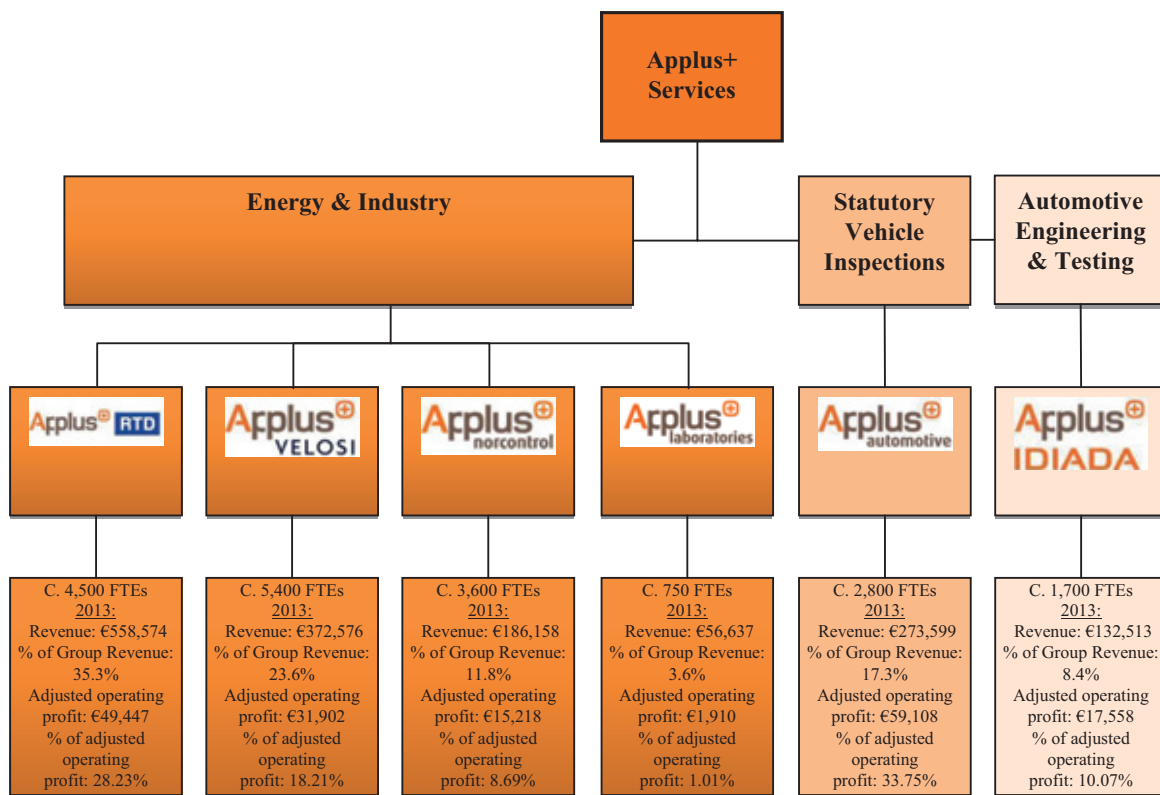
Applus+ Services

Energy & Industry

Statutory Vehicle Inspections

Automotive Engineering & Testing

Applus RTD

Applus VELOSI

Applus norcontrol

Applus laboratories

Applus automotive

Applus IDIADA

C. 4,500 FTEs
2013:
Revenue: €558,574
% of Group Revenue: 35.3%
Adjusted operating profit: €49,447
% of adjusted operating profit: 28.23%

C. 5,400 FTEs
2013:
Revenue: €372,576
% of Group Revenue: 23.6%
Adjusted operating profit: €31,902
% of adjusted operating profit: 18.21%

C. 3,600 FTEs
2013:
Revenue: €186,158
% of Group Revenue: 11.8%
Adjusted operating profit: €15,218
% of adjusted operating profit: 8.69%

C. 750 FTEs
2013:
Revenue: €56,637
% of Group Revenue: 3.6%
Adjusted operating profit: €1,910
% of adjusted operating profit: 1.01%

C. 2,800 FTEs
2013:
Revenue: €273,599
% of Group Revenue: 17.3%
Adjusted operating profit: €59,108
% of adjusted operating profit: 33.75%

C. 1,700 FTEs
2013:
Revenue: €132,513
% of Group Revenue: 8.4%
Adjusted operating profit: €17,558
% of adjusted operating profit: 10.07%